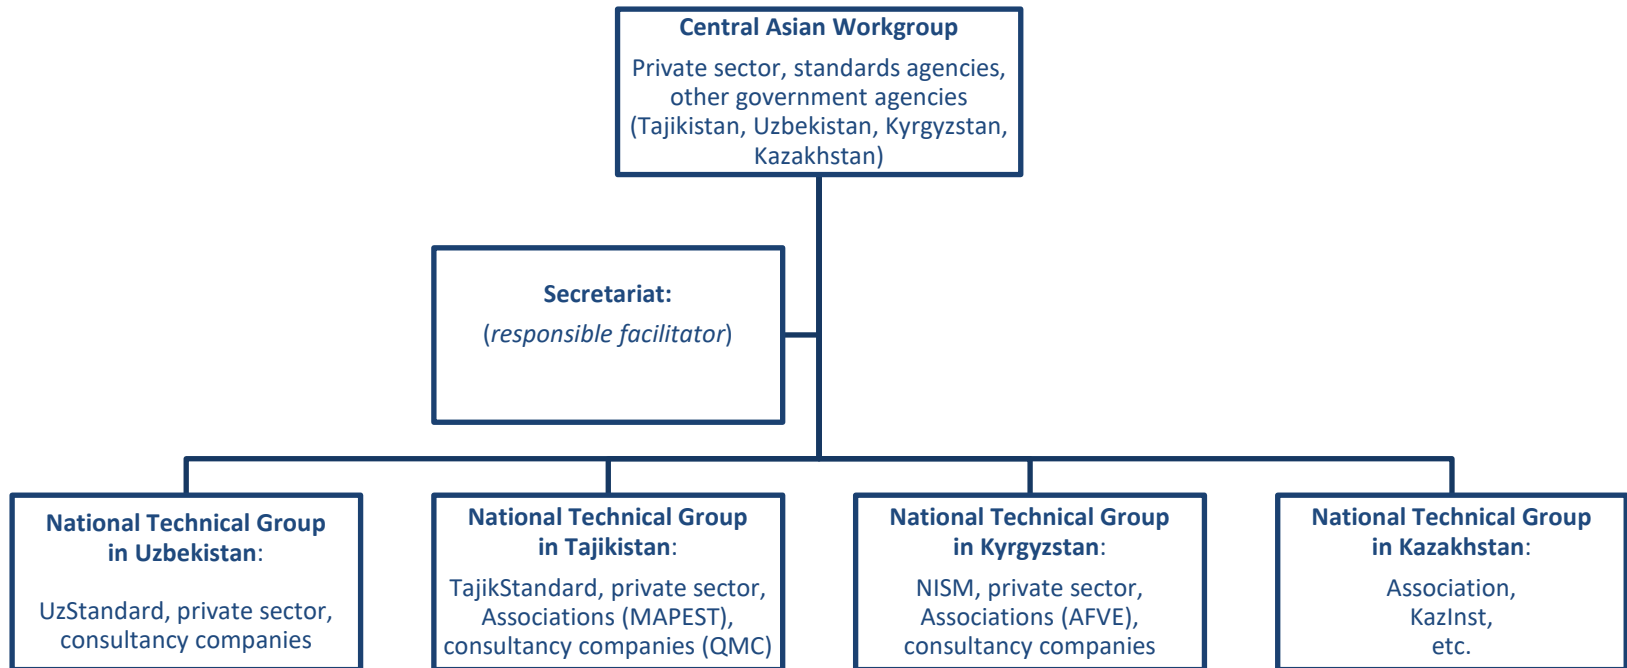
Central Asian Workgroup

Private sector, standards agencies, other government agencies (Tajikistan, Uzbekistan, Kyrgyzstan, Kazakhstan)

Secretariat:

(responsible facilitator)

National Technical Group in Uzbekistan:

UzStandard, private sector, consultancy companies

National Technical Group in Tajikistan:

TajikStandard, private sector, Associations (MAPEST), consultancy companies (QMC)

National Technical Group in Kyrgyzstan:

NISM, private sector, Associations (AFVE), consultancy companies

National Technical Group in Kazakhstan:

Association, KazInst, etc.